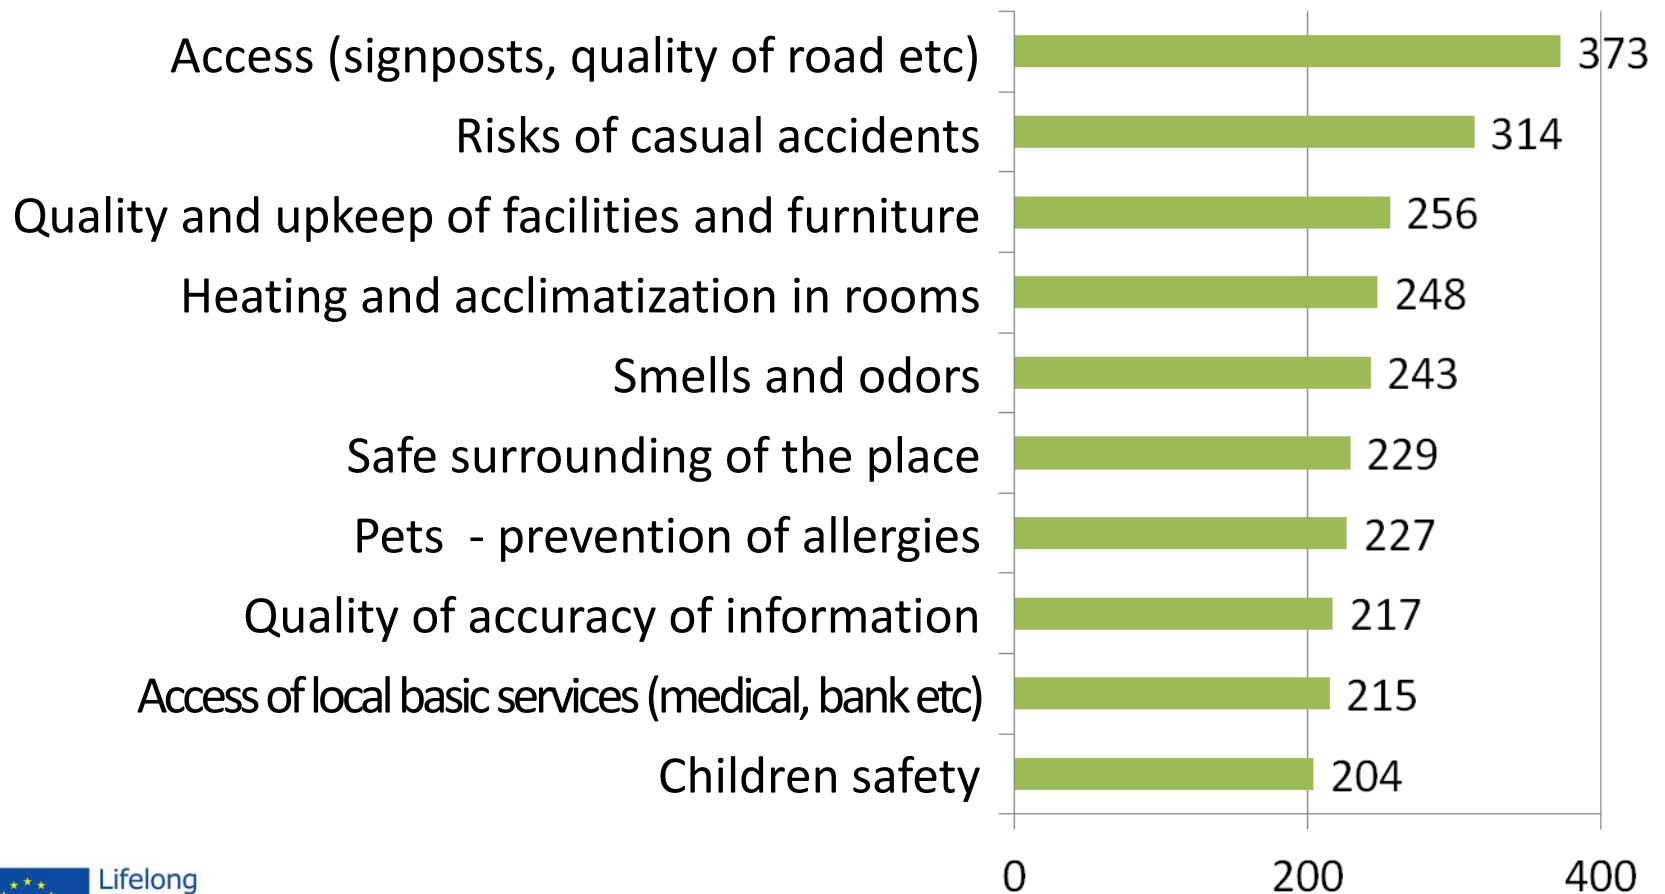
| Category | Value |
|---|---|
| Access (signposts, quality of road etc) | 373 |
| Risks of casual accidents | 314 |
| Quality and upkeep of facilities and furniture | 256 |
| Heating and acclimatization in rooms | 248 |
| Smells and odors | 243 |
| Safe surrounding of the place | 229 |
| Pets - prevention of allergies | 227 |
| Quality of accuracy of information | 217 |
| Access of local basic services (medical, bank etc) | 215 |
| Children safety | 204 |

0 200 400

Lifelong